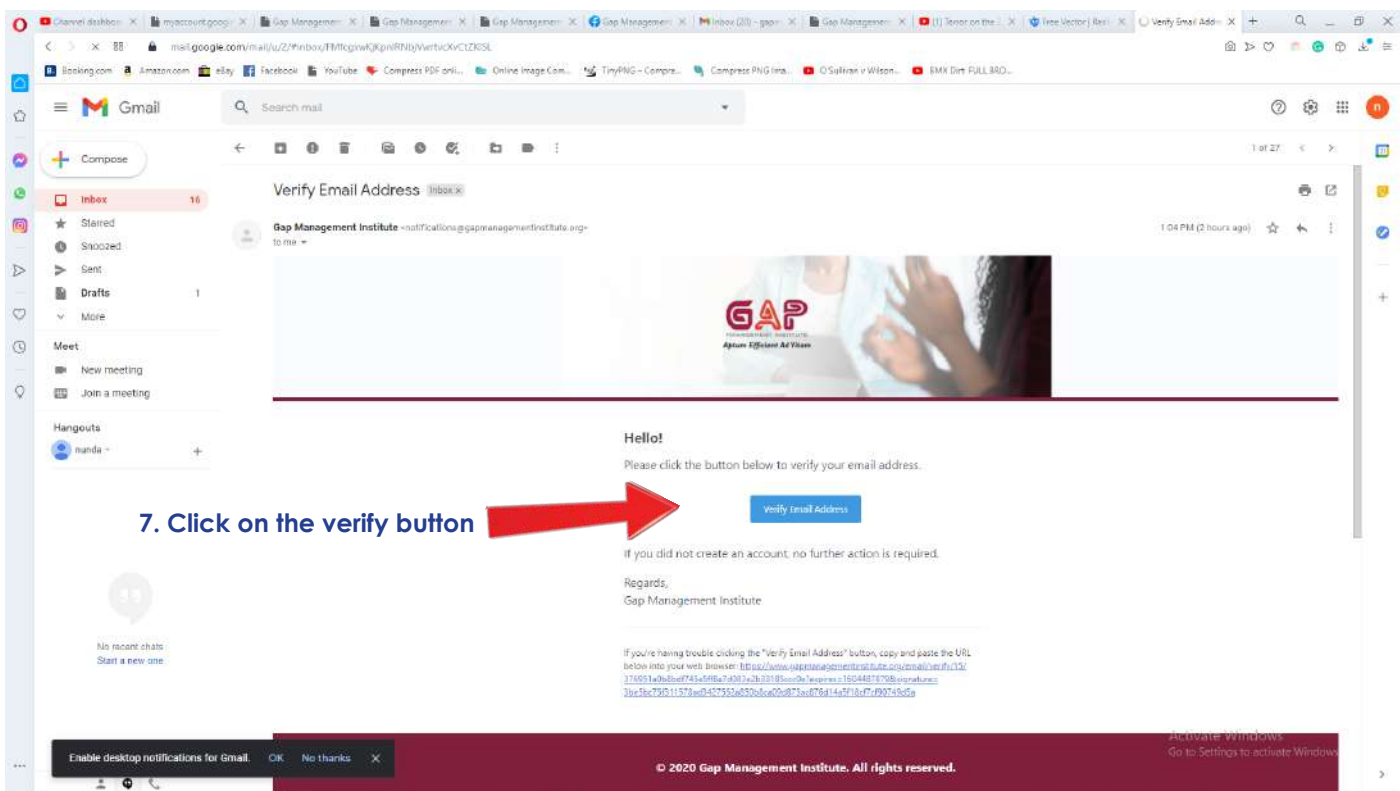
Channel dashboa | myaccount.googl | Gap Managemen | Gap Managemen | Gap Managemen | Gap Managemen | Inbox (20) - gapm | Gap Managemen | (1) Terror on the | Free Vector | Verify Email Addr

mail.google.com/mail/u/2/#inbox/FMfcgxwKjKpnRNbjVwrtvcKvCtZKSL

Booking.com Amazon.com eBay Facebook YouTube Compress PDF onli... Online Image Com... TinyPNG – Compre... Compress PNG Ima... O'Sullivan v Wilson... EMX Dirt FULL BRO...

Gmail

Search mail

Compose

Inbox 16
Starred
Snoozed
Sent
Drafts 1
More

Meet
New meeting
Join a meeting

Hangouts
nanda

No recent chats
Start a new one

1 of 27

Verify Email Address Inbox x

Gap Management Institute <notifications@gapmanagementinstitute.org>
to me

1:04 PM (2 hours ago)

GAP
Aptum Efficient Ad Vitam

Hello!

Please click the button below to verify your email address.

7. Click on the verify button

Verify Email Address

If you did not create an account, no further action is required.

Regards,
Gap Management Institute

If you're having trouble clicking the "Verify Email Address" button, copy and paste the URL below into your web browser: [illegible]

© 2020 Gap Management Institute. All rights reserved.

Enable desktop notifications for Gmail. OK No thanks

Activate Windows
Go to Settings to activate Windows.